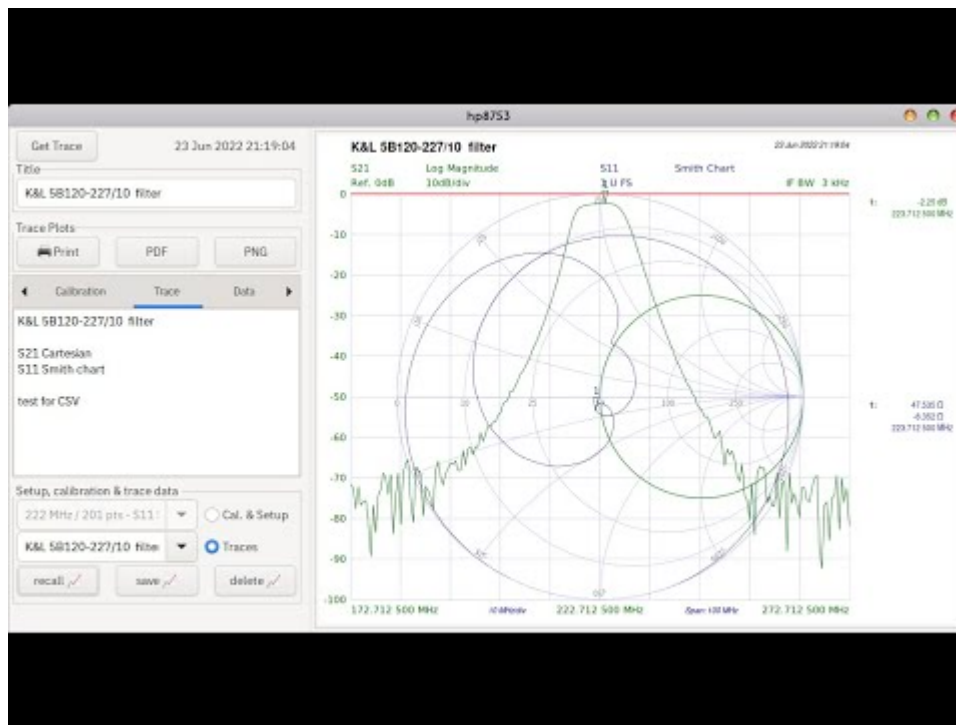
hp8753

Get Trace

23 Jun 2022 21:19:04

Title

K&L 5B120-227/10 filter

Trace Plots

Print

PDF

PNG

Calibration

Trace

Data

K&L 5B120-227/10 filter

S21 Cartesian
S11 Smith chart

test for CSV

Setup, calibration & trace data

222 MHz / 201 pts - S11

Cal. & Setup

K&L 5B120-227/10 filte

Traces

recall

save

delete

K&L 5B120-227/10 filter

23 Jun 2022 21:19:04

S21
Ref. 0dB

Log Magnitude
10dB/div

S11
1 U FS

Smith Chart

IF BW 3 kHz

0
-10
-20
-30
-40
-50
-60
-70
-80
-90
-100

1:
-2.25 dB
223.712 500 MHz

1:
47.535 Ω
-6.352 Ω
223.712 500 MHz

172.712 500 MHz

10 MHz/div

222.712 500 MHz

Span 100 MHz

272.712 500 MHz